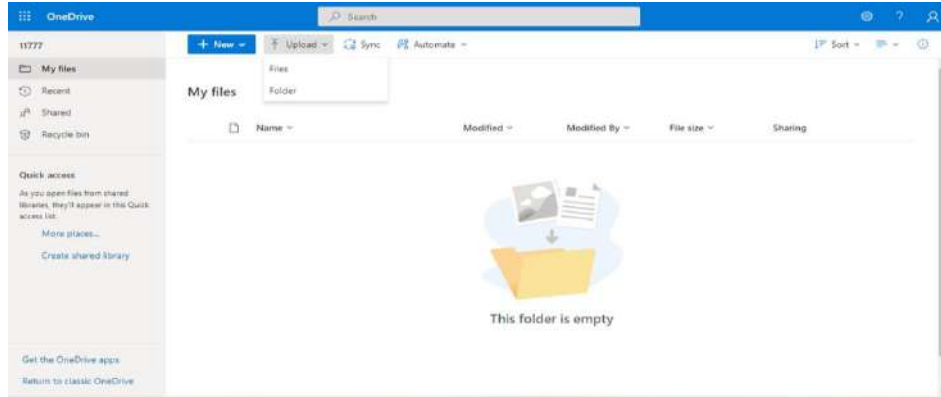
OneDrive

Search

?

11777

My files

Recent

Shared

Recycle bin

Quick access

As you open files from shared libraries, they'll appear in this Quick access list.

More places...

Create shared library

Get the OneDrive apps

Return to classic OneDrive

+ New

Upload

Sync

Automate

Files

Folder

Sort

My files

Name

Modified

Modified By

File size

Sharing

This folder is empty